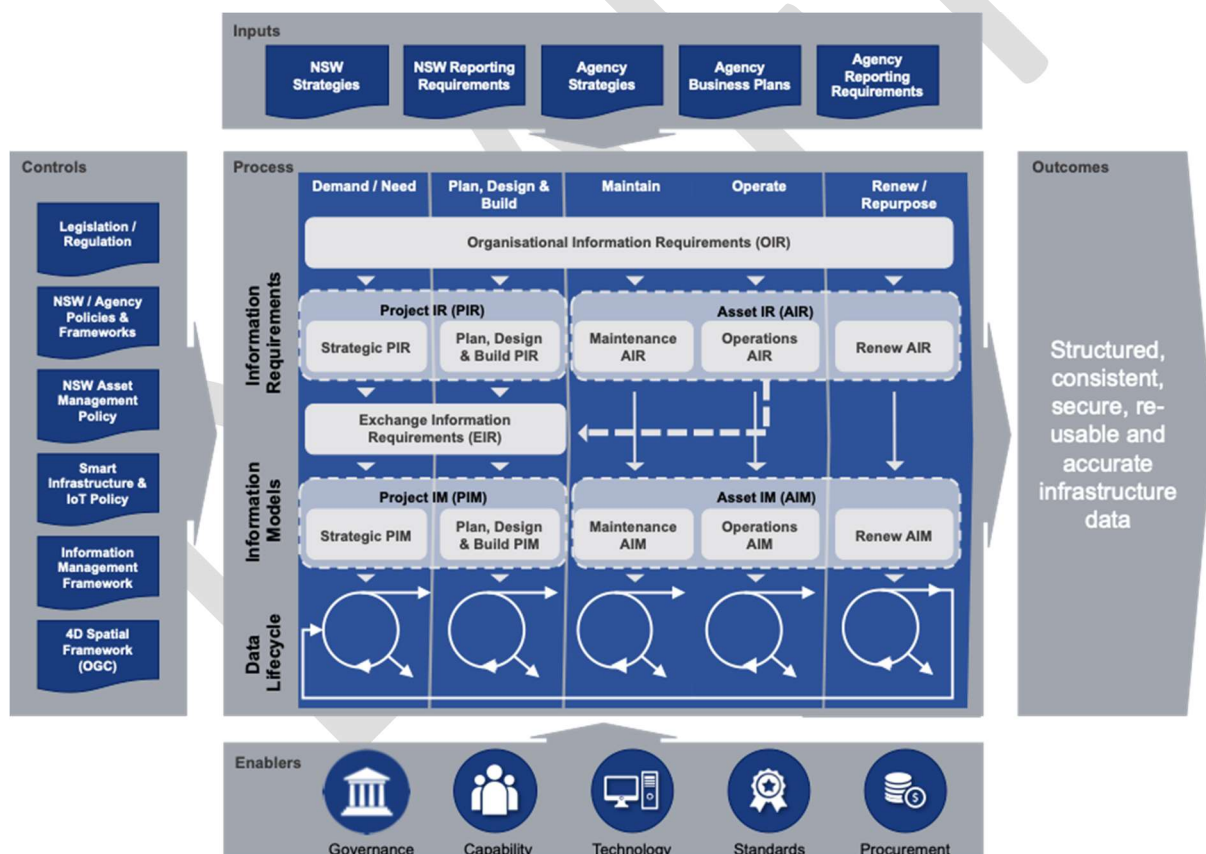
Inputs

NSW Strategies

NSW Reporting Requirements

Agency Strategies

Agency Business Plans

Agency Reporting Requirements

Controls

Legislation / Regulation

NSW / Agency Policies & Frameworks

NSW Asset Management Policy

Smart Infrastructure & IoT Policy

Information Management Framework

4D Spatial Framework (OGC)

Process

Demand / Need

Plan, Design & Build

Maintain

Operate

Renew / Repurpose

Organisational Information Requirements (OIR)

Information Requirements

Project IR (PIR)

Strategic PIR

Plan, Design & Build PIR

Asset IR (AIR)

Maintenance AIR

Operations AIR

Renew AIR

Exchange Information Requirements (EIR)

Information Models

Project IM (PIM)

Strategic PIM

Plan, Design & Build PIM

Asset IM (AIM)

Maintenance AIM

Operations AIM

Renew AIM

Data Lifecycle

Outcomes

Structured, consistent, secure, re-usable and accurate infrastructure data

Enablers

Governance

Capability

Technology

Standards

Procurement